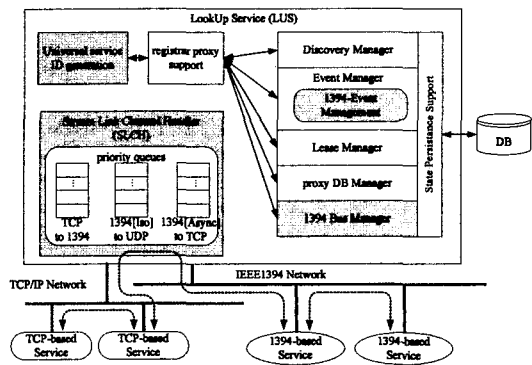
LookUp Service (LUS)

Universal service ID generation

registrar proxy support

Discovery Manager

Event Manager

1394-Event Management

Lease Manager

proxy DB Manager

1394 Bus Manager

State Persistance Support

DB

Smart Link Channel Handler (SLCH)

priority queues

TCP to 1394

1394(Iso) to UDP

1394(Async) to TCP

TCP/IP Network

IEEE1394 Network

TCP-based Service

TCP-based Service

1394-based Service

1394-based Service